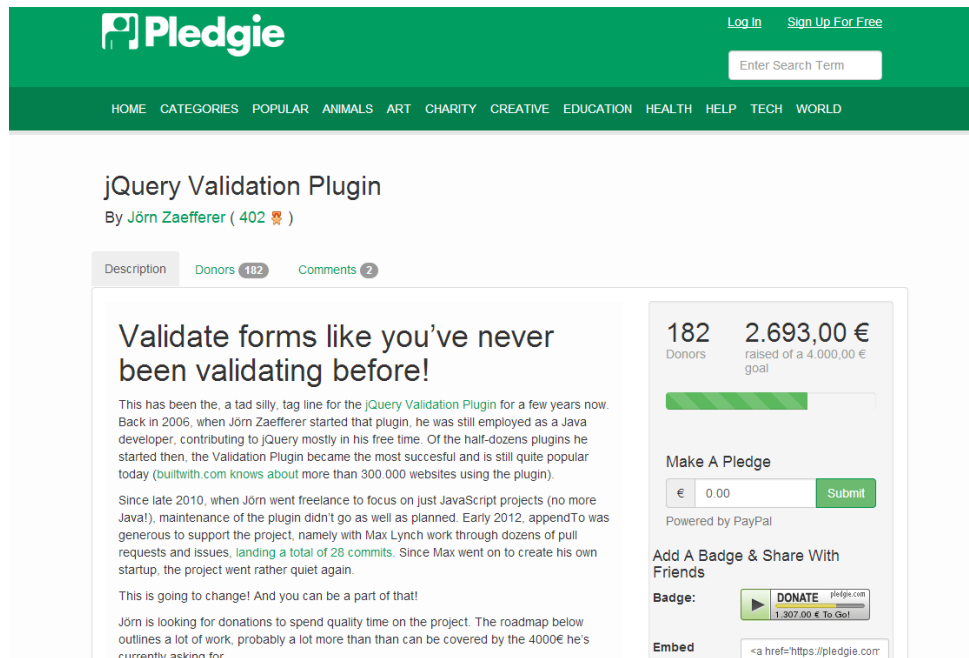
Pledgie

Log In Sign Up For Free

Enter Search Term

HOME CATEGORIES POPULAR ANIMALS ART CHARITY CREATIVE EDUCATION HEALTH HELP TECH WORLD

jQuery Validation Plugin

By Jörn Zaefferer ( 402 )

Description Donors 182 Comments 2

Validate forms like you've never been validating before!

This has been the, a tad silly, tag line for the jQuery Validation Plugin for a few years now. Back in 2006, when Jörn Zaefferer started that plugin, he was still employed as a Java developer, contributing to jQuery mostly in his free time. Of the half-dozens plugins he started then, the Validation Plugin became the most succesful and is still quite popular today (builtwith.com knows about more than 300.000 websites using the plugin).

Since late 2010, when Jörn went freelance to focus on just JavaScript projects (no more Java!), maintenance of the plugin didn't go as well as planned. Early 2012, appendTo was generous to support the project, namely with Max Lynch work through dozens of pull requests and issues, landing a total of 28 commits. Since Max went on to create his own startup, the project went rather quiet again.

This is going to change! And you can be a part of that!

Jörn is looking for donations to spend quality time on the project. The roadmap below outlines a lot of work, probably a lot more than than can be covered by the 4000€ he's currently asking for.

182 Donors

2.693,00 € raised of a 4.000,00 € goal

Make A Pledge

€ 0.00 Submit

Powered by PayPal

Add A Badge & Share With Friends

Badge:

DONATE pledgie.com 1.307,00 € To Go!

Embed

<a href='https://pledgie.com